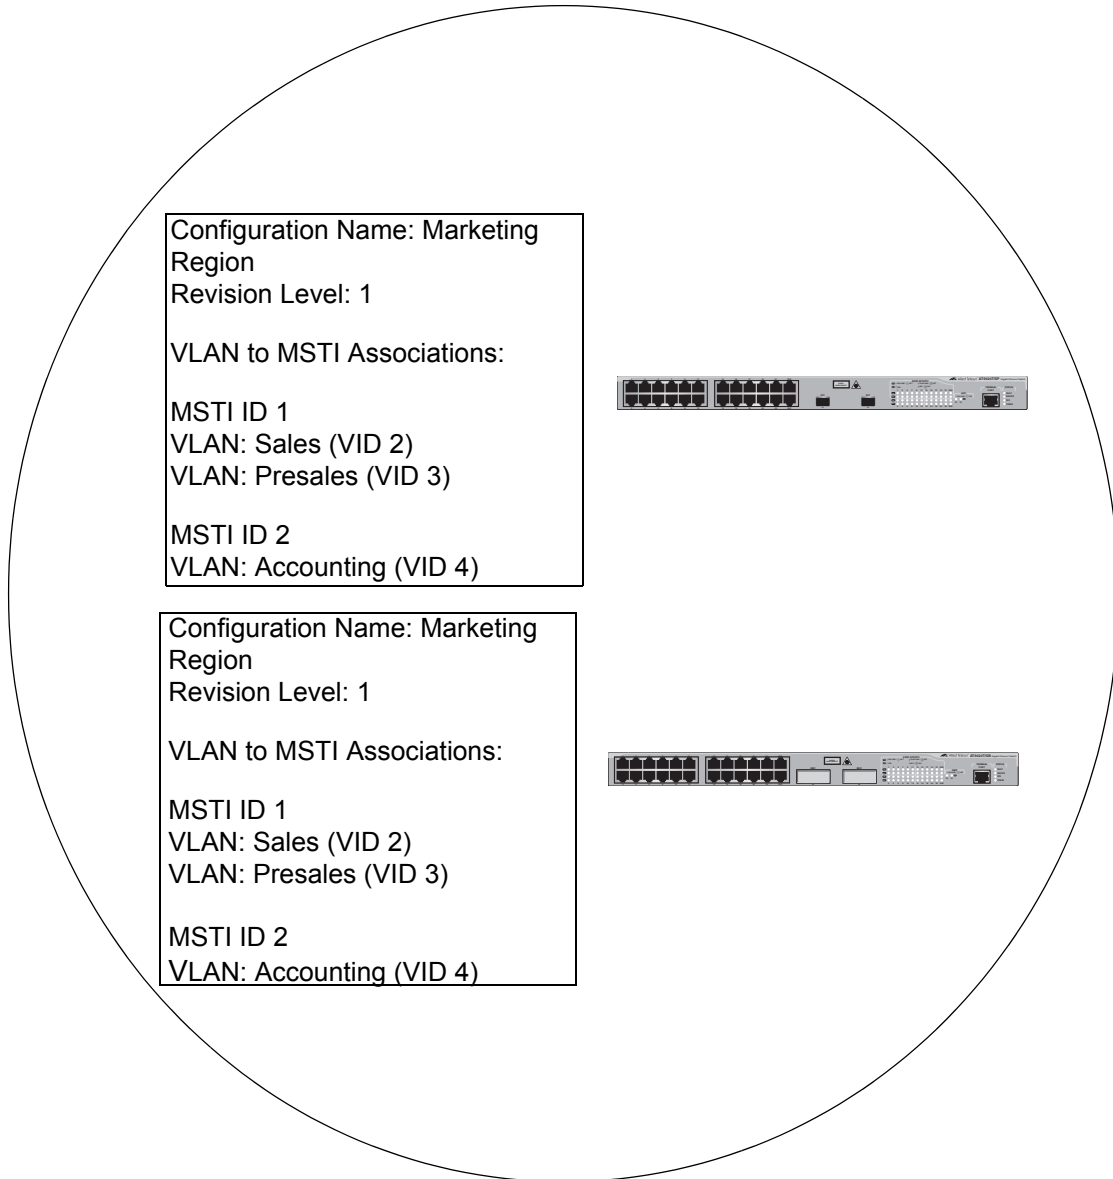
Configuration Name: Marketing Region
Revision Level: 1

VLAN to MSTI Associations:

MSTI ID 1
VLAN: Sales (VID 2)
VLAN: Presales (VID 3)

MSTI ID 2
VLAN: Accounting (VID 4)

Configuration Name: Marketing Region
Revision Level: 1

VLAN to MSTI Associations:

MSTI ID 1
VLAN: Sales (VID 2)
VLAN: Presales (VID 3)

MSTI ID 2
VLAN: Accounting (VID 4)